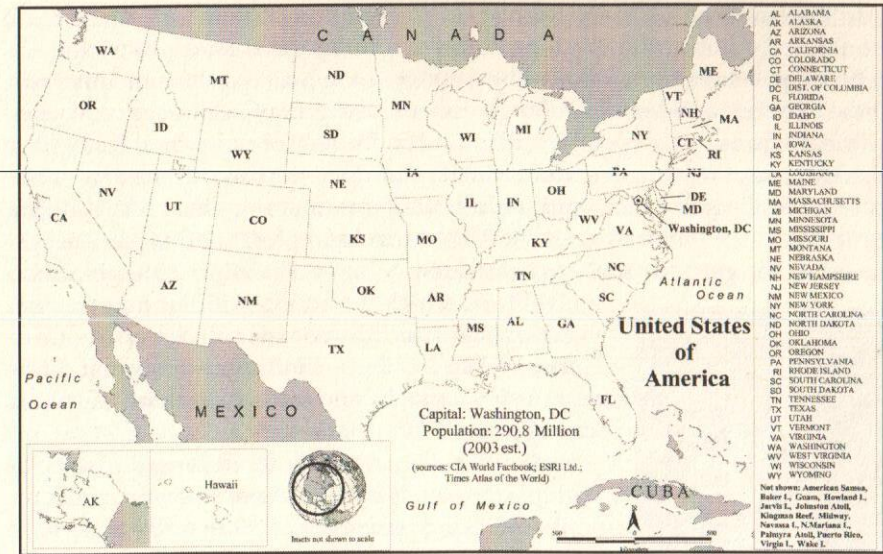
C A N A D A

WA
MT
ND
OR
ID
SD
MN
WI
MI
ME
VT
NH
MA
NY
CT
RI
WY
NE
IA
PA
NJ
NV
UT
CO
IL
IN
OH
DE
MD
CA
KS
MO
WV
VA
Washington, DC
KY
AZ
NM
OK
AR
TN
NC
SC
Atlantic Ocean
MS
AL
GA
TX
LA
FL

United States of America

Pacific Ocean

MEXICO

Capital: Washington, DC
Population: 290.8 Million
(2003 est.)
(sources: CIA World Factbook; ESRI Ltd.; Times Atlas of the World)

AK
Hawaii
Insets not shown to scale

Gulf of Mexico

CUBA

AL ALABAMA
AK ALASKA
AZ ARIZONA
AR ARKANSAS
CA CALIFORNIA
CO COLORADO
CT CONNECTICUT
DE DELAWARE
DC DIST. OF COLUMBIA
FL FLORIDA
GA GEORGIA
ID IDAHO
IL ILLINOIS
IN INDIANA
IA IOWA
KS KANSAS
KY KENTUCKY
LA LOUISIANA
ME MAINE
MD MARYLAND
MA MASSACHUSETTS
MI MICHIGAN
MN MINNESOTA
MS MISSISSIPPI
MO MISSOURI
MT MONTANA
NE NEBRASKA
NV NEVADA
NH NEW HAMPSHIRE
NJ NEW JERSEY
NM NEW MEXICO
NY NEW YORK
NC NORTH CAROLINA
ND NORTH DAKOTA
OH OHIO
OK OKLAHOMA
OR OREGON
PA PENNSYLVANIA
RI RHODE ISLAND
SC SOUTH CAROLINA
SD SOUTH DAKOTA
TN TENNESSEE
TX TEXAS
UT UTAH
VT VERMONT
VA VIRGINIA
WA WASHINGTON
WV WEST VIRGINIA
WI WISCONSIN
WY WYOMING

Not shown: American Samoa, Baker I., Guam, Howland I., Jarvis I., Johnston Atoll, Kingman Reef, Midway, Navassa I., N.Mariana I., Palmyra Atoll, Puerto Rico, Virgin I., Wake I.